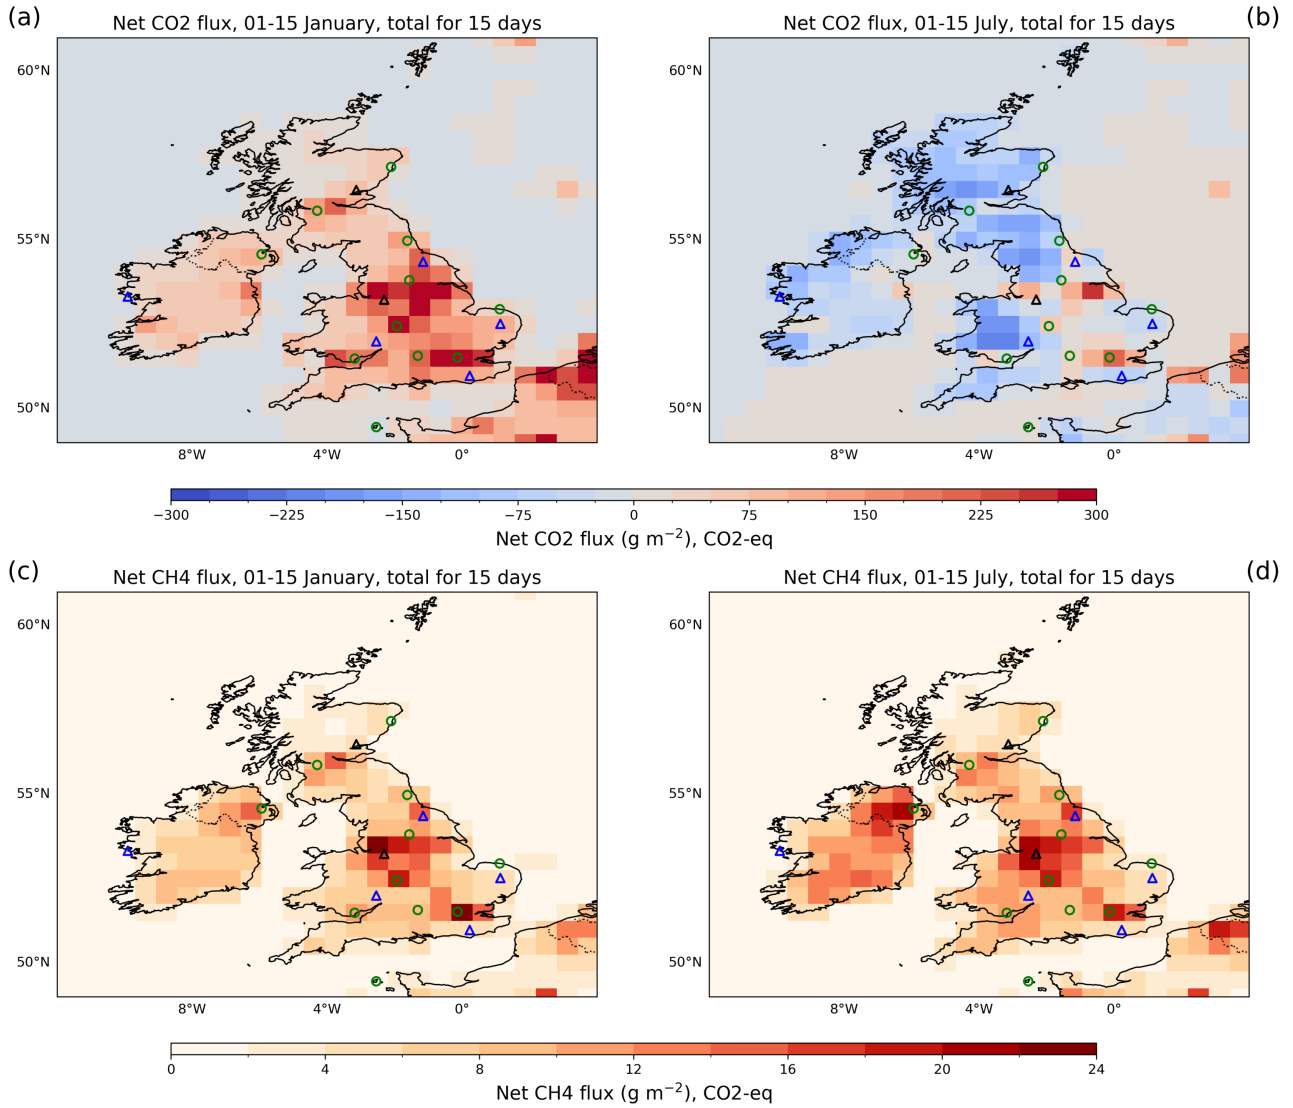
(a) Net CO2 flux, 01-15 January, total for 15 days

60°N
55°N
50°N
8°W 4°W 0°

Net CO2 flux, 01-15 July, total for 15 days (b)

60°N
55°N
50°N
8°W 4°W 0°

−300 −225 −150 −75 0 75 150 225 300
Net CO2 flux (g m$^{-2}$), CO2-eq

(c) Net CH4 flux, 01-15 January, total for 15 days

60°N
55°N
50°N
8°W 4°W 0°

Net CH4 flux, 01-15 July, total for 15 days (d)

60°N
55°N
50°N
8°W 4°W 0°

0 4 8 12 16 20 24
Net CH4 flux (g m$^{-2}$), CO2-eq